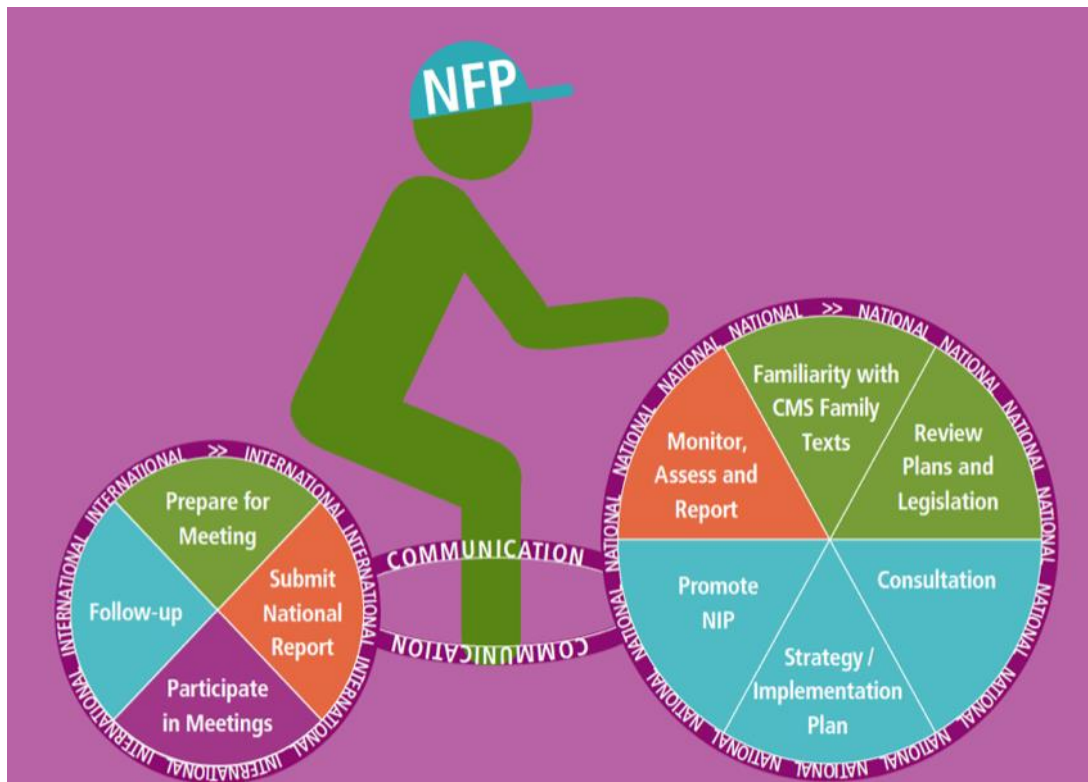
NFP

INTERNATIONAL >> INTERNATIONAL

Prepare for Meeting

Submit National Report

Follow-up

Participate in Meetings

COMMUNICATION

COMMUNICATION

NATIONAL >> NATIONAL

Familiarity with CMS Family Texts

Monitor, Assess and Report

Review Plans and Legislation

Promote NIP

Consultation

Strategy / Implementation Plan